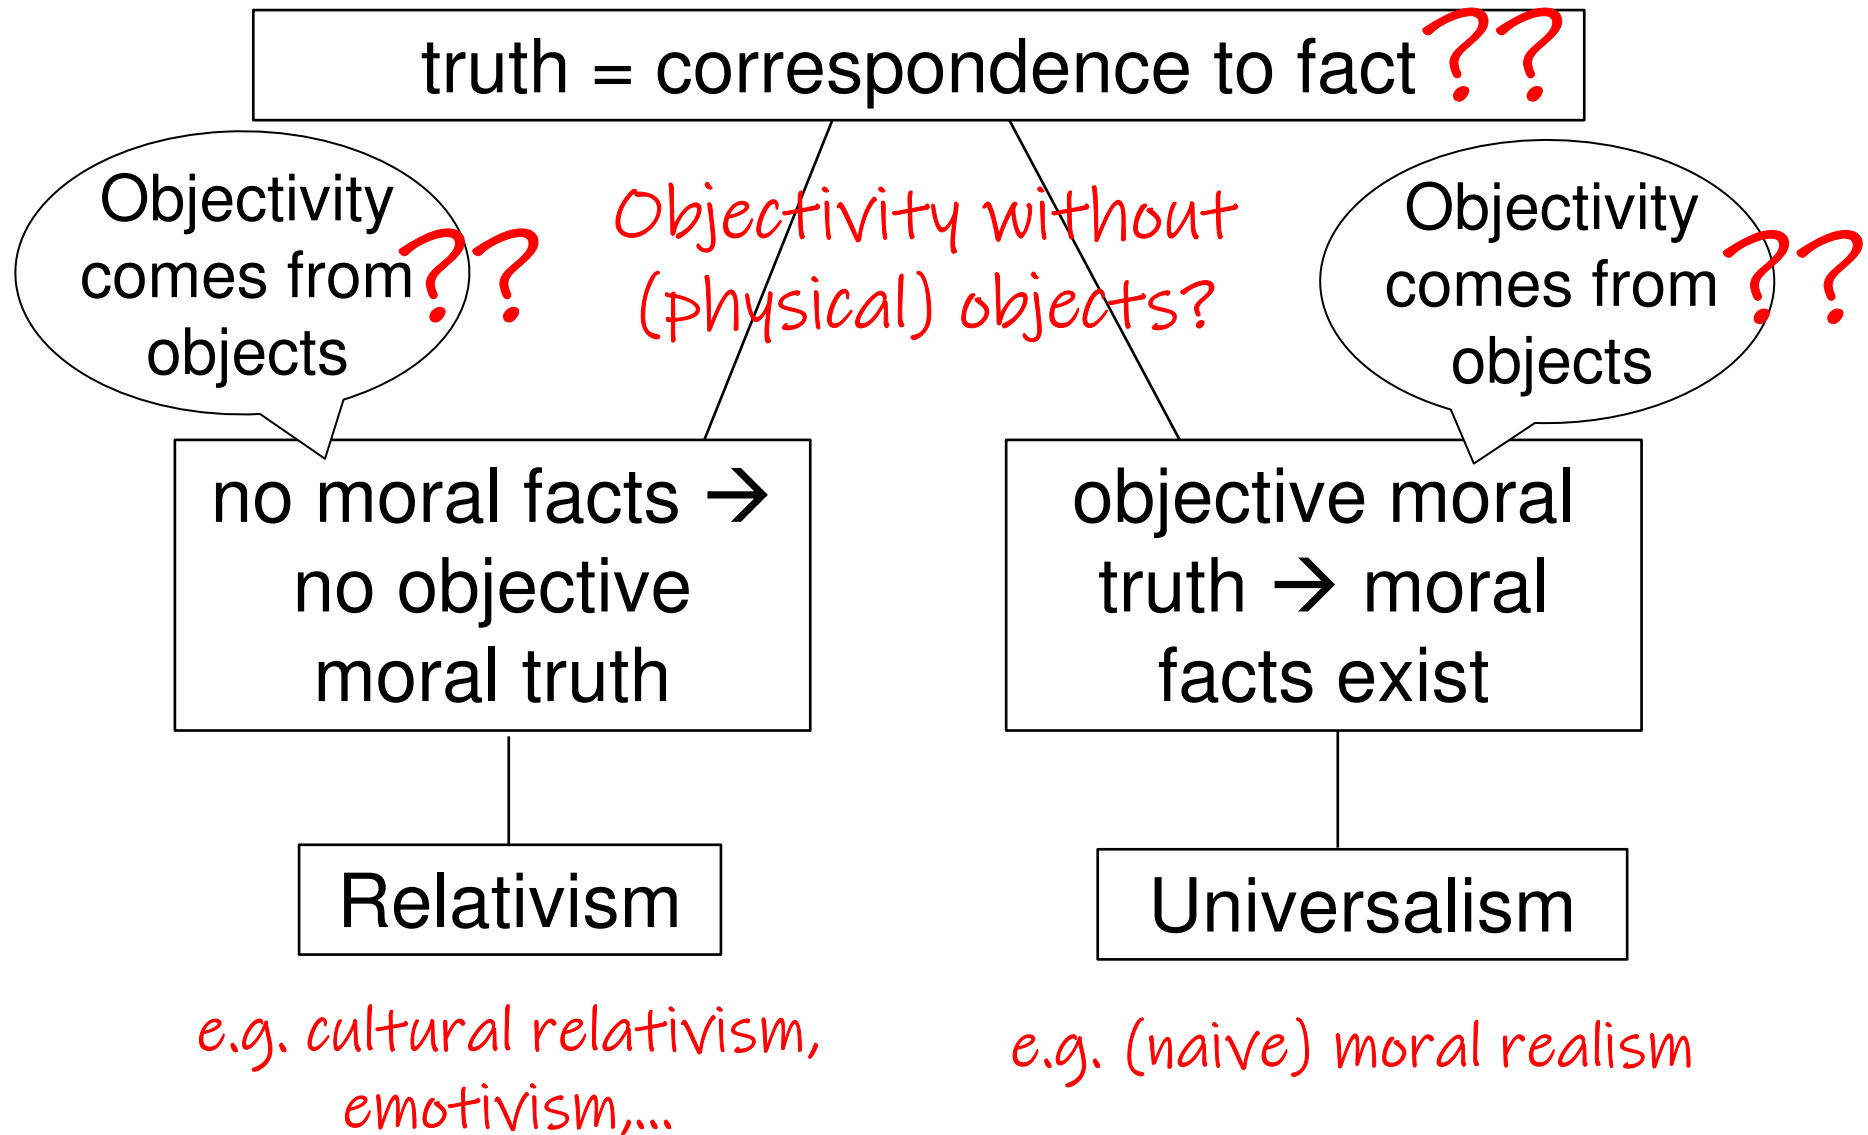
truth = correspondence to fact ??

Objectivity comes from objects ??

Objectivity without (physical) objects?

Objectivity comes from objects ??

no moral facts → no objective moral truth

objective moral truth → moral facts exist

Relativism

Universalism

e.g. cultural relativism, emotivism,...

e.g. (naive) moral realism